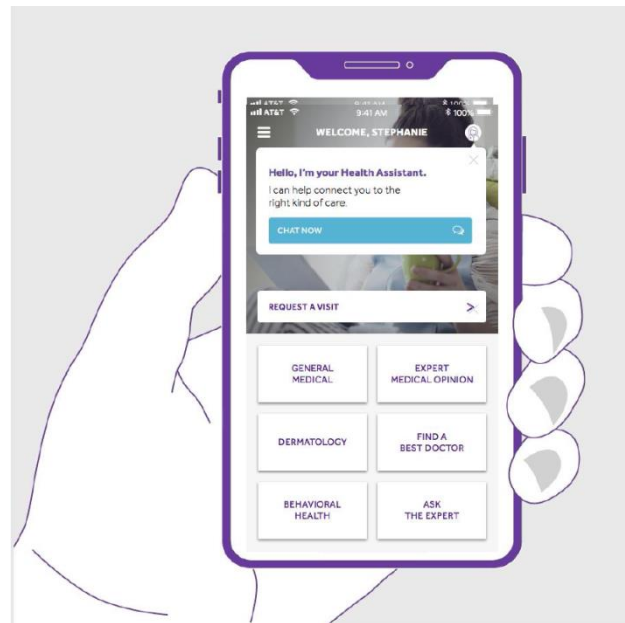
AT&T 9:41 AM 100%

WELCOME, STEPHANIE

Hello, I'm your Health Assistant.
I can help connect you to the right kind of care.

CHAT NOW

REQUEST A VISIT

GENERAL MEDICAL

EXPERT MEDICAL OPINION

DERMATOLOGY

FIND A BEST DOCTOR

BEHAVIORAL HEALTH

ASK THE EXPERT